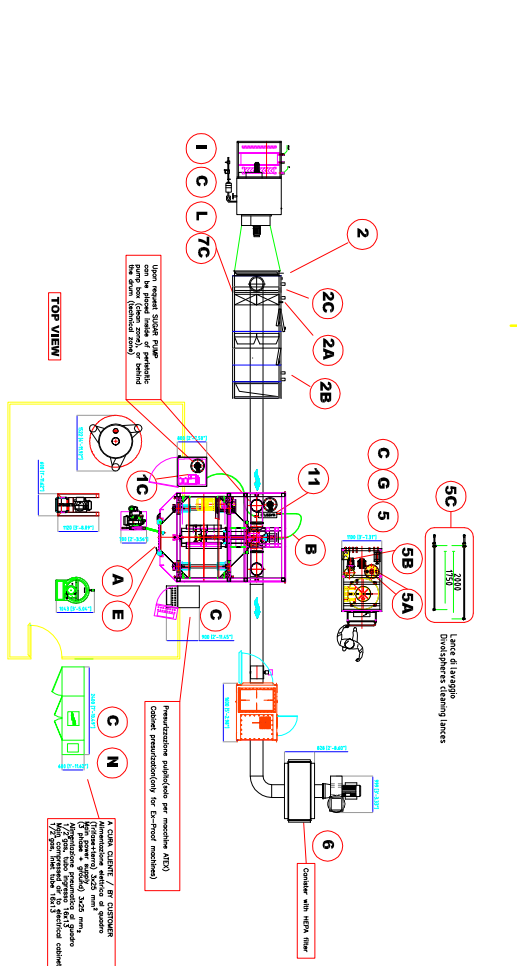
I
C
L
7C
2
2C
2A
2B
TOP VIEW
Upon request SUGAR PUMP can be placed inside of peristaltic pump box (clean zone) or behind the drum (technical zone)
11
1C
C
G
5
5C
2300
1750
5B
5A
B
A
E
C
Lance di lavaggio
Divolspheres cleaning lances
C
N
Presurizzazione pulpitoloio per macchine ATEX)
Cabinet presurization(only for Ex-Proof machines)
6
Container with HEPA filter
A CURA CLIENTE / BY CUSTOMER
Alimentazione elettrica al quadro (trifase+terra) 3x25 $mm^2$
Main power supply 3x25 $mm^2$ (3 phase + ground)
Alimentazione pneumatica al quadro 1/2"gas, tubo flessibile 16x13
Main compressed air to electrical cabinet 1/2"gas, inlet tube 16x13